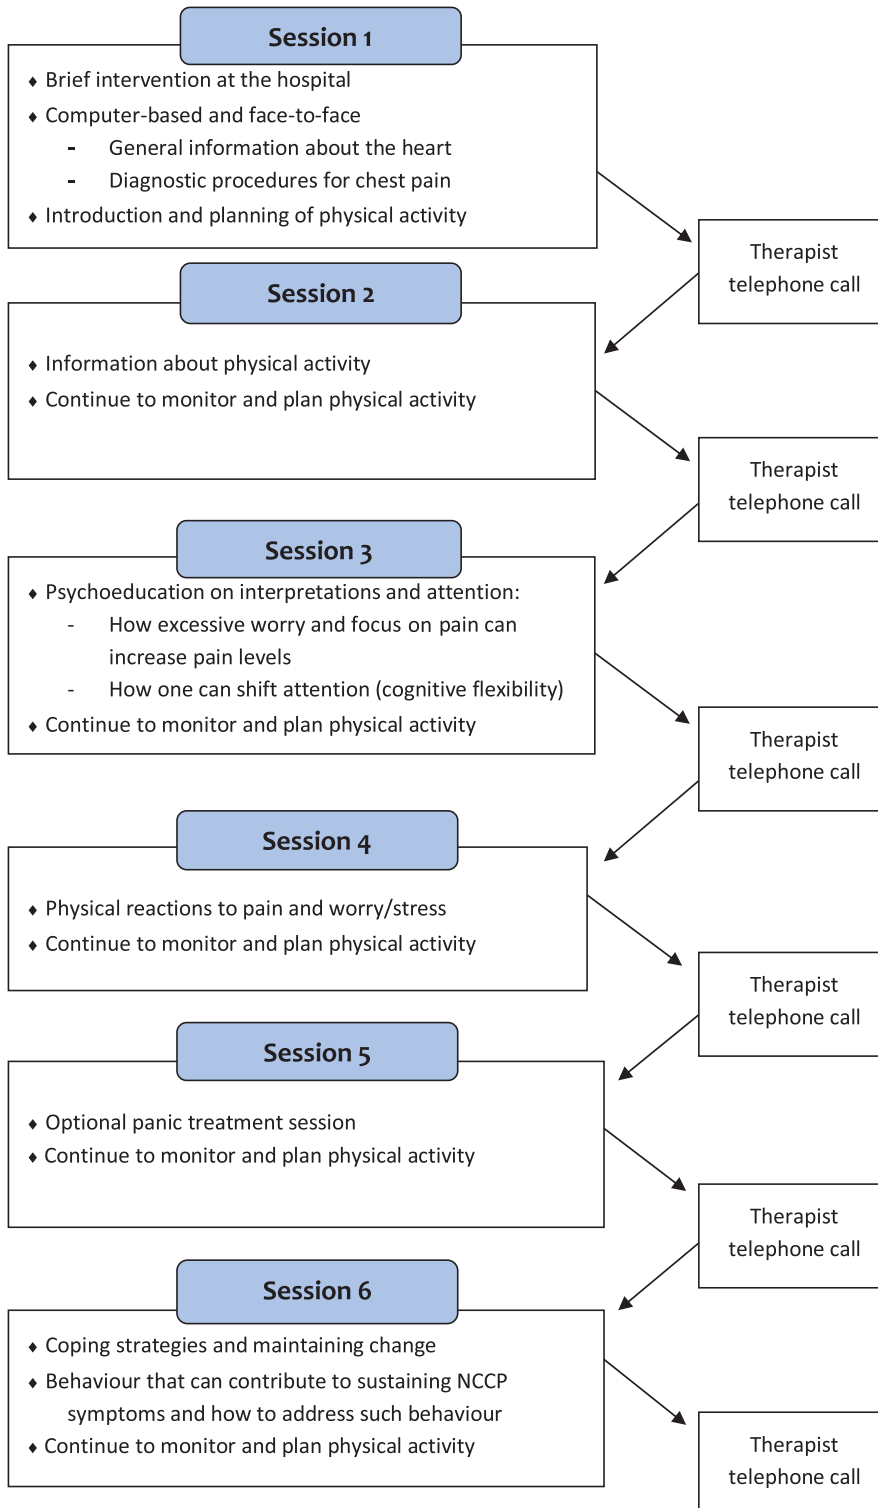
Session 1

- Brief intervention at the hospital
- Computer-based and face-to-face
  - General information about the heart
  - Diagnostic procedures for chest pain
- Introduction and planning of physical activity

Therapist telephone call

Session 2

- Information about physical activity
- Continue to monitor and plan physical activity

Therapist telephone call

Session 3

- Psychoeducation on interpretations and attention:
  - How excessive worry and focus on pain can increase pain levels
  - How one can shift attention (cognitive flexibility)
- Continue to monitor and plan physical activity

Therapist telephone call

Session 4

- Physical reactions to pain and worry/stress
- Continue to monitor and plan physical activity

Therapist telephone call

Session 5

- Optional panic treatment session
- Continue to monitor and plan physical activity

Therapist telephone call

Session 6

- Coping strategies and maintaining change
- Behaviour that can contribute to sustaining NCCP symptoms and how to address such behaviour
- Continue to monitor and plan physical activity

Therapist telephone call